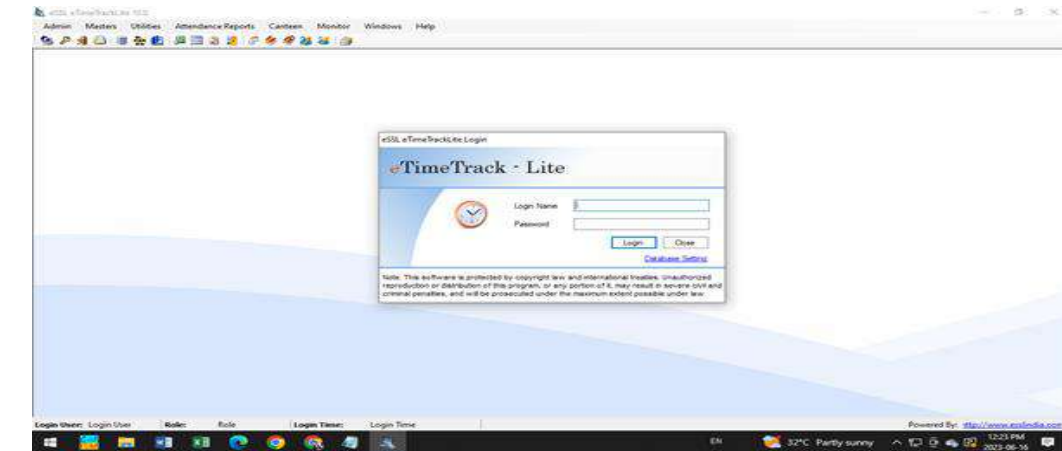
eSSL eTimeTrackLite 10.0

Admin Masters Utilities Attendance Reports Canteen Monitor Windows Help

eSSL eTimeTrackLite Login

eTimeTrack - Lite

Login Name

Password

Login Close

Database Setting

Note: This software is protected by copyright law and international treaties. Unauthorized reproduction or distribution of this program, or any portion of it, may result in severe civil and criminal penalties, and will be prosecuted under the maximum extent possible under law.

Login User: Login User Role: Role Login Time: Login Time Powered By: http://www.esslindia.com

EN 32°C Partly sunny 12:23 PM 2023-06-16